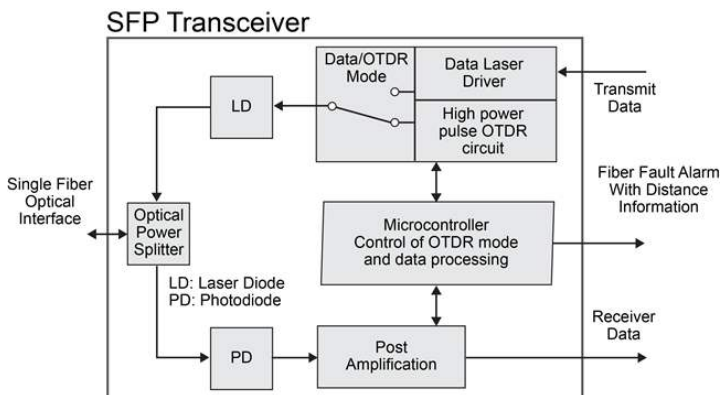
SFP Transceiver

Data/OTDR Mode

Data Laser Driver

Transmit Data

LD

High power pulse OTDR circuit

Single Fiber Optical Interface

Optical Power Splitter

Fiber Fault Alarm With Distance Information

Microcontroller Control of OTDR mode and data processing

LD: Laser Diode
PD: Photodiode

Receiver Data

PD

Post Amplification